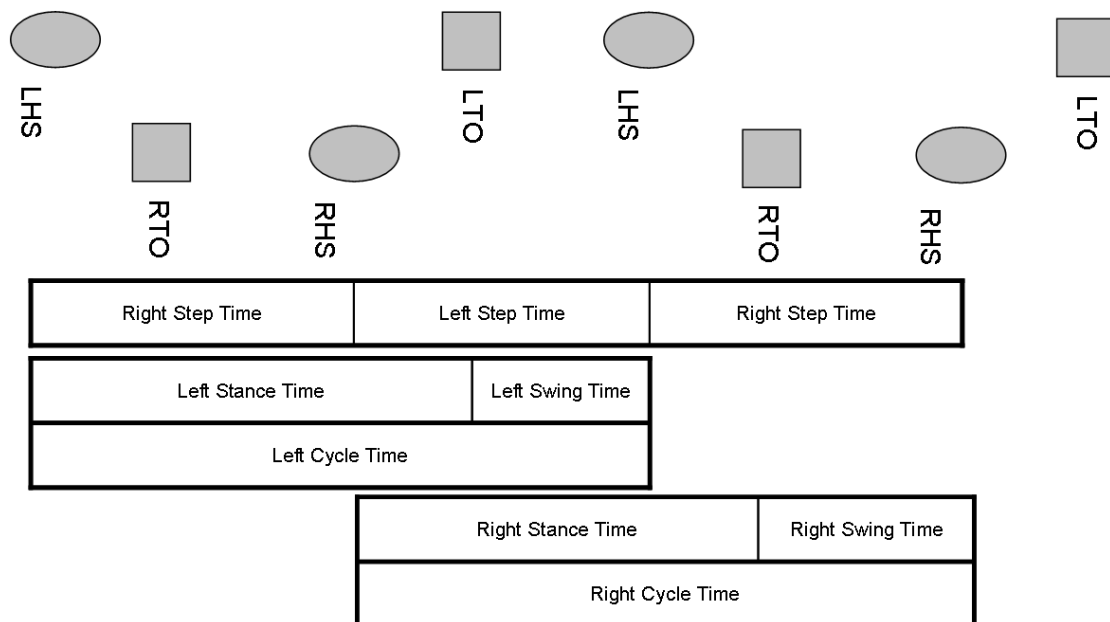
LHS

RTO

RHS

LTO

LHS

RTO

RHS

LTO

| Right Step Time | Left Step Time | Right Step Time |
|---|---|---|

| Left Stance Time | Left Swing Time |
|---|---|
| Left Cycle Time | |

| Right Stance Time | Right Swing Time |
|---|---|
| Right Cycle Time | |